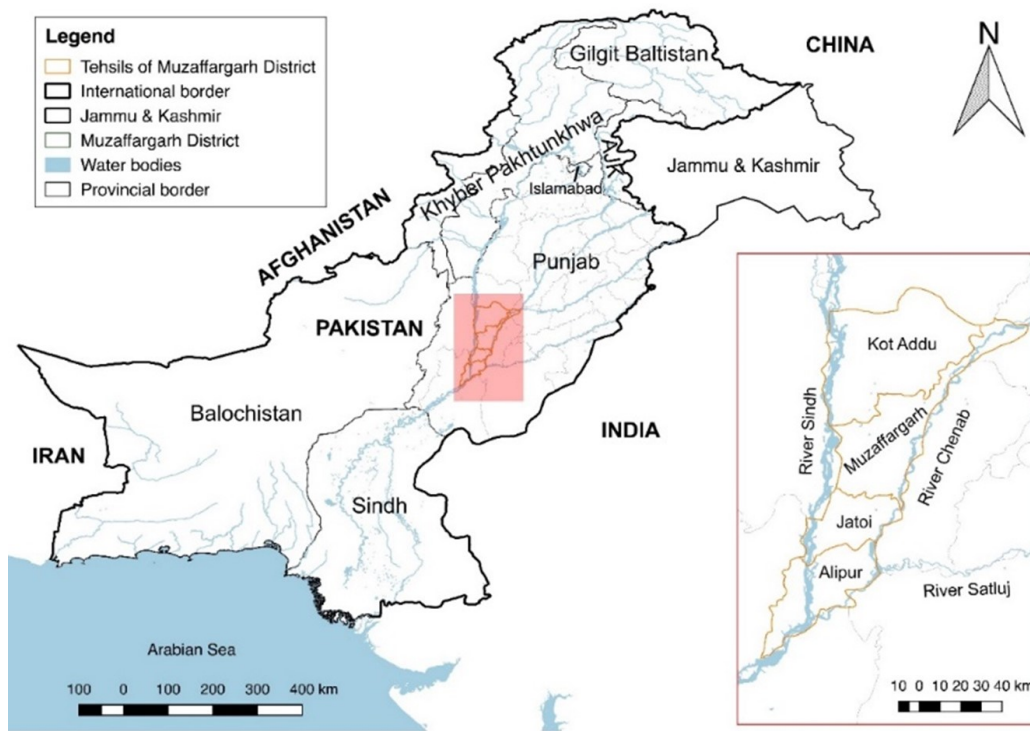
Legend
Tehsils of Muzaffargarh District
International border
Jammu & Kashmir
Muzaffargarh District
Water bodies
Provincial border

CHINA
N
Gilgit Baltistan
Khyber Pakhtunkhwa
AJK
Islamabad
Jammu & Kashmir
AFGHANISTAN
Punjab
PAKISTAN
Balochistan
IRAN
INDIA
Sindh
Arabian Sea
100 0 100 200 300 400 km

Kot Addu
River Sindh
Muzaffargarh
River Chenab
Jatoi
Alipur
River Satluj
10 0 10 20 30 40 km